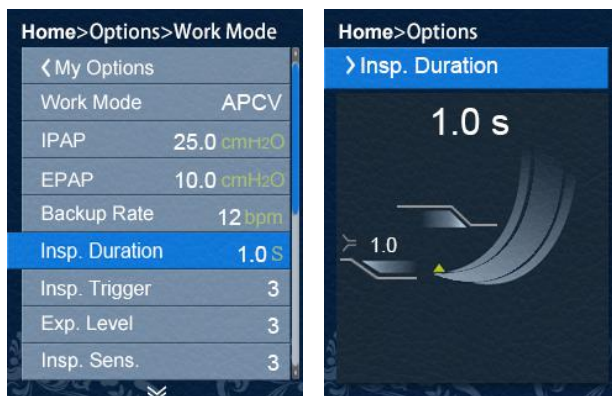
Home>Options>Work Mode

❮ My Options

| | |
|---|---|
| Work Mode | APCV |
| IPAP | 25.0 cmH2O |
| EPAP | 10.0 cmH2O |
| Backup Rate | 12 bpm |
| Insp. Duration | 1.0 S |
| Insp. Trigger | 3 |
| Exp. Level | 3 |
| Insp. Sens. | 3 |

Home>Options

❯ Insp. Duration

1.0 s

1.0